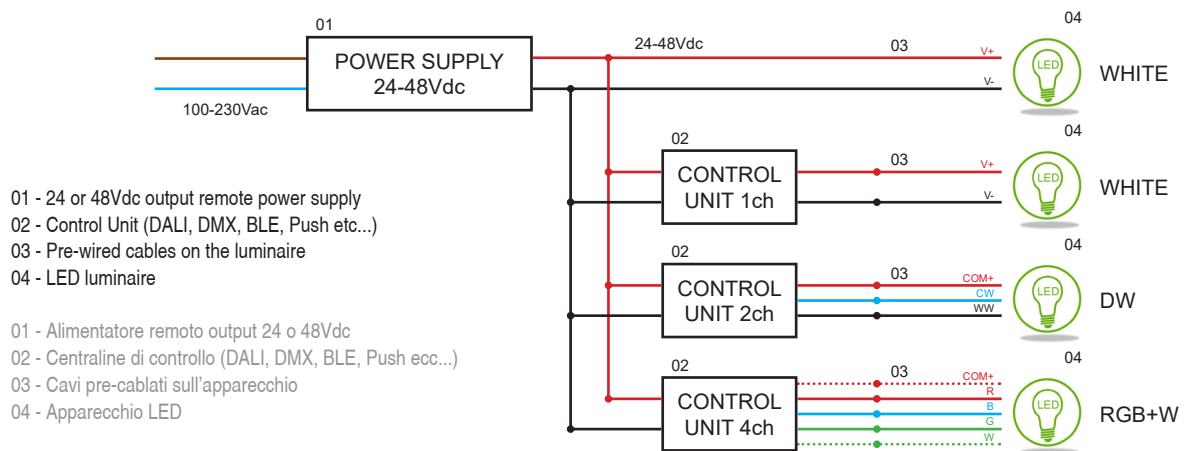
01
POWER SUPPLY
24-48Vdc
100-230Vac
24-48Vdc
03
V+
V-
04
LED
WHITE

02
CONTROL UNIT 1ch
03
V+
V-
04
LED
WHITE

02
CONTROL UNIT 2ch
03
COM+
CW
WW
04
LED
DW

02
CONTROL UNIT 4ch
03
COM+
R
B
G
W
04
LED
RGB+W

01 - 24 or 48Vdc output remote power supply
02 - Control Unit (DALI, DMX, BLE, Push etc...)
03 - Pre-wired cables on the luminaire
04 - LED luminaire

01 - Alimentatore remoto output 24 o 48Vdc
02 - Centraline di controllo (DALI, DMX, BLE, Push ecc...)
03 - Cavi pre-cablati sull'apparecchio
04 - Apparecchio LED